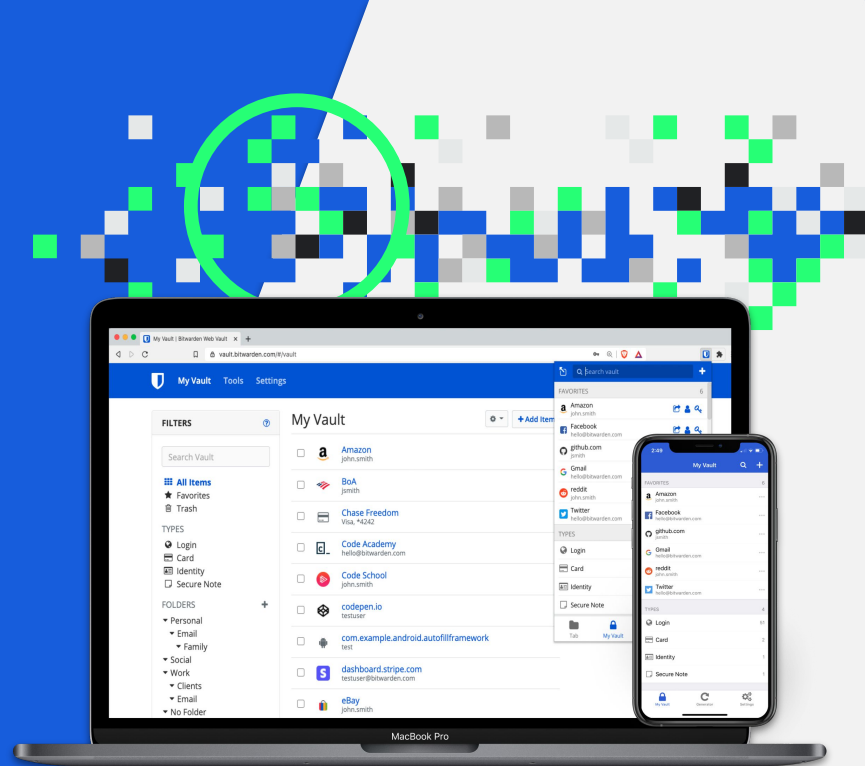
My Vault | Bitwarden Web Vault ×
vault.bitwarden.com/#/vault

My Vault Tools Settings

FILTERS

Search Vault

All Items
Favorites
Trash

TYPES
Login
Card
Identity
Secure Note

FOLDERS
Personal
Email
Family
Social
Work
Clients
Email
No Folder

My Vault

+ Add Item

Amazon
john.smith

BoA
jsmith

Chase Freedom
Visa, *4242

Code Academy
hello@bitwarden.com

Code School
john.smith

codepen.io
testuser

com.example.android.autofillframework
test

dashboard.stripe.com
testuser@bitwarden.com

eBay
john.smith

Search vault

FAVORITES
Amazon
john.smith
Facebook
hello@bitwarden.com
github.com
jsmith
Gmail
hello@bitwarden.com
reddit
john.smith
Twitter
hello@bitwarden.com

TYPES
Login
Card
Identity
Secure Note

Tab
My Vault

2:49
My Vault

FAVORITES
Amazon
john.smith
Facebook
hello@bitwarden.com
github.com
jsmith
Gmail
hello@bitwarden.com
reddit
john.smith
Twitter
hello@bitwarden.com

TYPES
Login
Card
Identity
Secure Note

My Vault
Generator
Settings

MacBook Pro